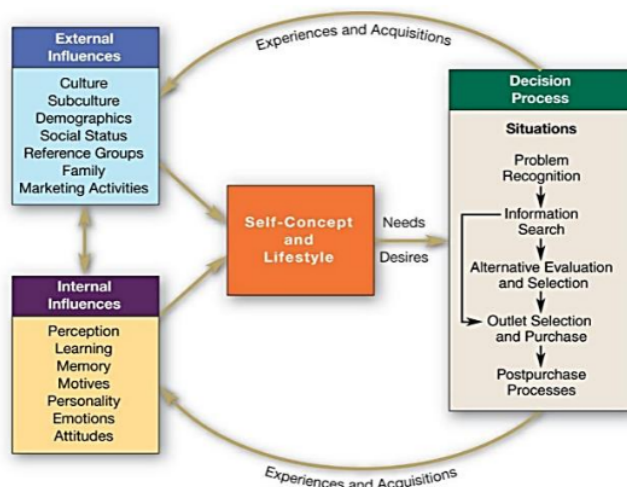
Experiences and Acquisitions

External Influences

Culture
Subculture
Demographics
Social Status
Reference Groups
Family
Marketing Activities

Internal Influences

Perception
Learning
Memory
Motives
Personality
Emotions
Attitudes

Self-Concept and Lifestyle

Needs
Desires

Decision Process

Situations

Problem Recognition
Information Search
Alternative Evaluation and Selection
Outlet Selection and Purchase
Postpurchase Processes

Experiences and Acquisitions